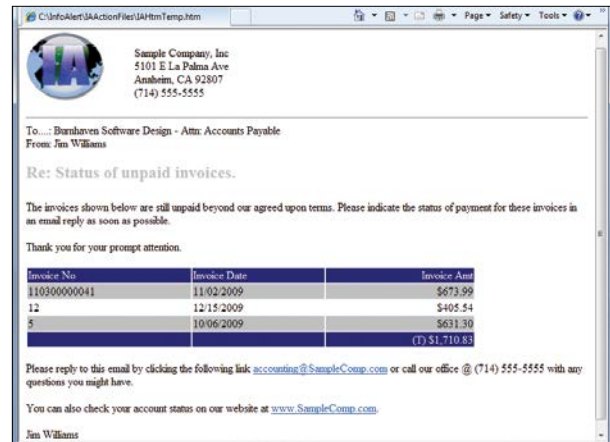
C:\InfoAlert\IAActionFiles\IAHtmTemp.htm

Page ▾ Safety ▾ Tools ▾

IA

Sample Company, Inc
5101 E La Palma Ave
Anaheim, CA 92807
(714) 555-5555

To....: Burnhaven Software Design - Attn: Accounts Payable
From: Jim Williams

Re: Status of unpaid invoices.

The invoices shown below are still unpaid beyond our agreed upon terms. Please indicate the status of payment for these invoices in an email reply as soon as possible.

Thank you for your prompt attention.

| Invoice No | Invoice Date | Invoice Amt |
|---|---|---|
| 110300000041 | 11/02/2009 | $673.99 |
| 12 | 12/15/2009 | $405.54 |
| 5 | 10/06/2009 | $631.30 |
| | | (T) $1,710.83 |

Please reply to this email by clicking the following link accounting@SampleComp.com or call our office @ (714) 555-5555 with any questions you might have.

You can also check your account status on our website at www.SampleComp.com.

Jim Williams